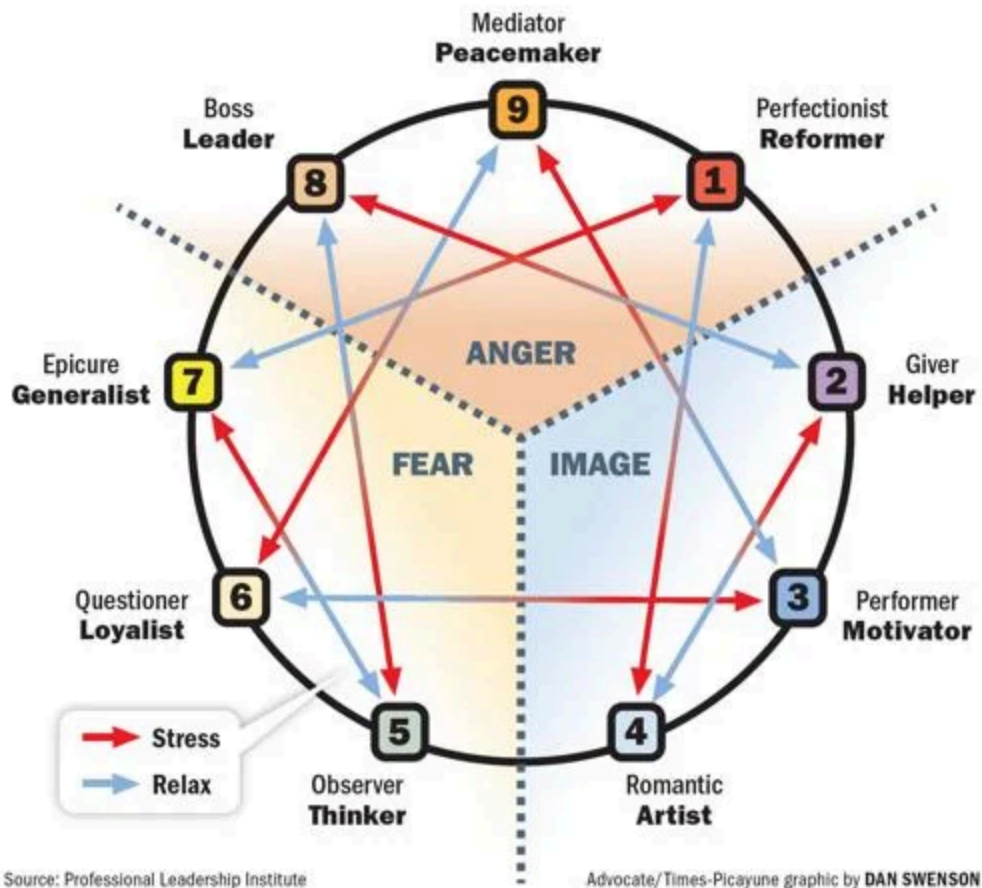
Mediator
**Peacemaker**
9

Boss
**Leader**
8

Perfectionist
**Reformer**
1

Epicure
**Generalist**
7

ANGER

Giver
**Helper**
2

FEAR

IMAGE

Questioner
**Loyalist**
6

Performer
**Motivator**
3

Stress

Relax

5
Observer
**Thinker**

4
Romantic
**Artist**

Source: Professional Leadership Institute

Advocate/Times-Picayune graphic by DAN SWENSON